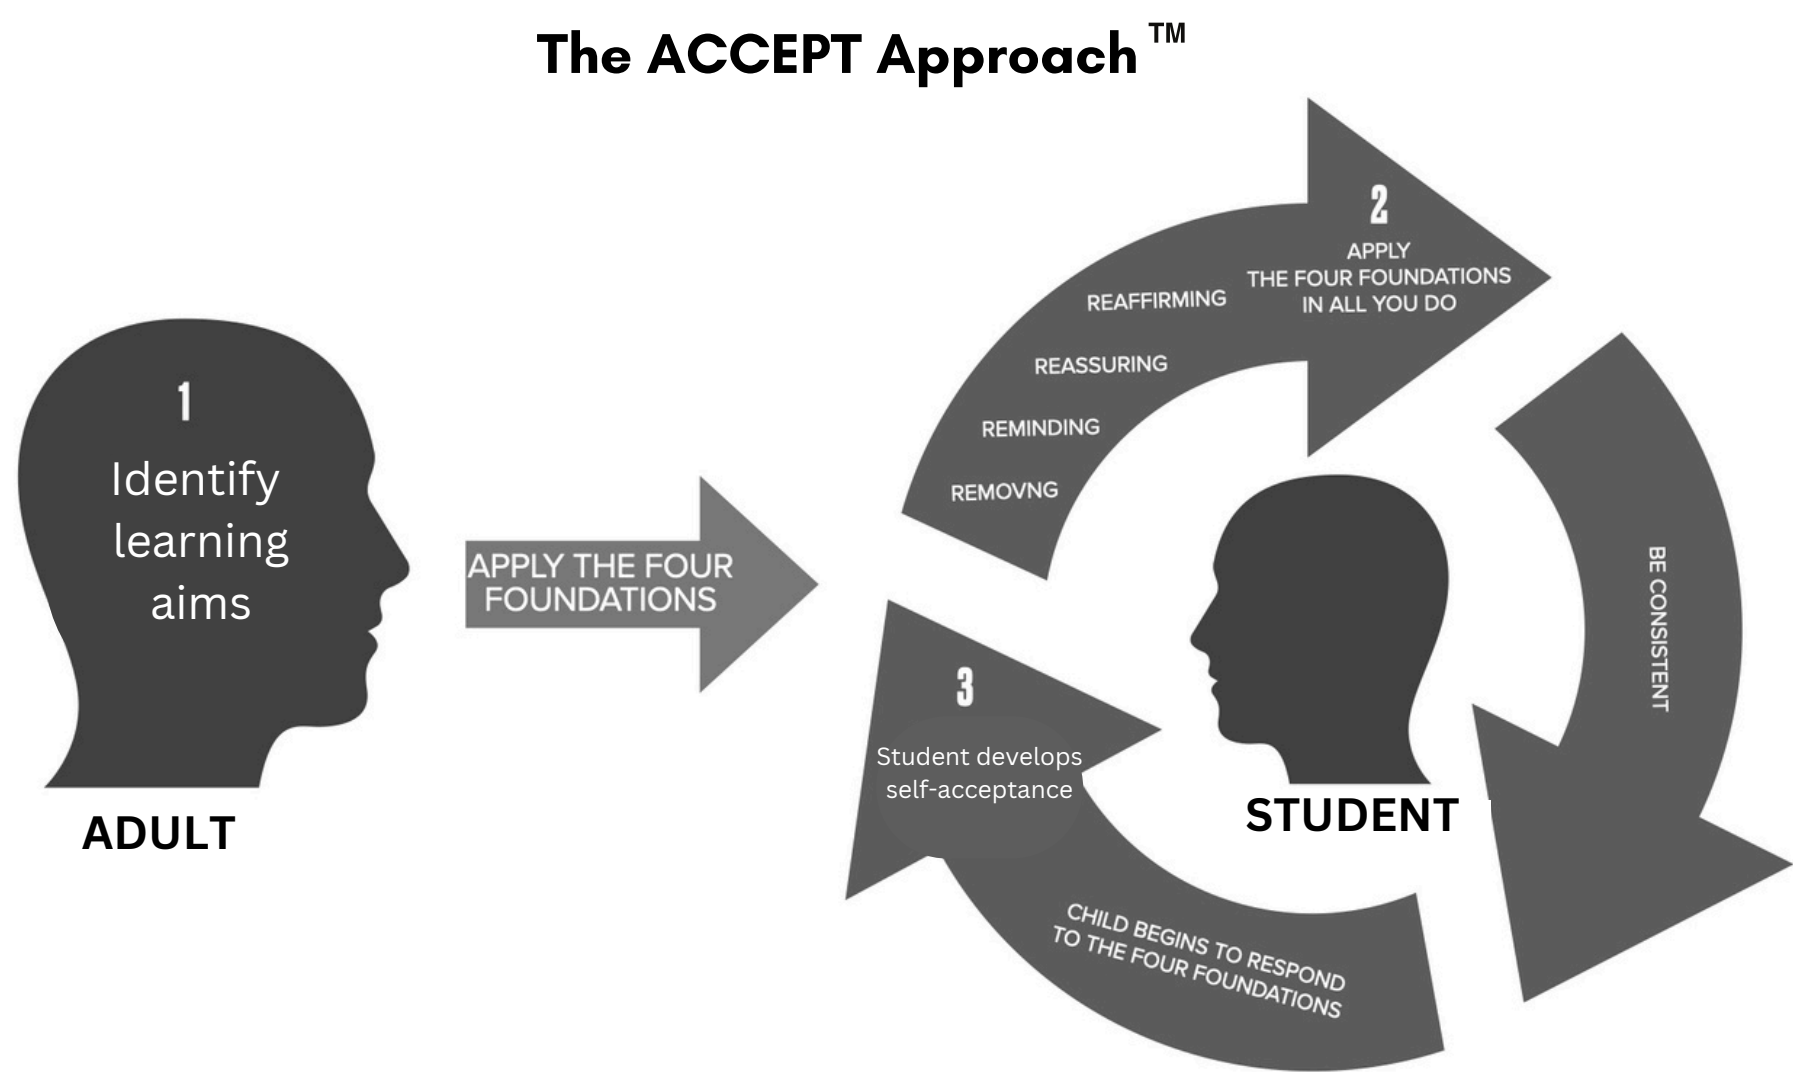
The ACCEPT Approach ™

1
Identify learning aims

ADULT

APPLY THE FOUR FOUNDATIONS

2
APPLY
THE FOUR FOUNDATIONS
IN ALL YOU DO

REAFFIRMING

REASSURING

REMINDING

REMOVNG

BE CONSISTENT

STUDENT

3
Student develops self-acceptance

CHILD BEGINS TO RESPOND TO THE FOUR FOUNDATIONS